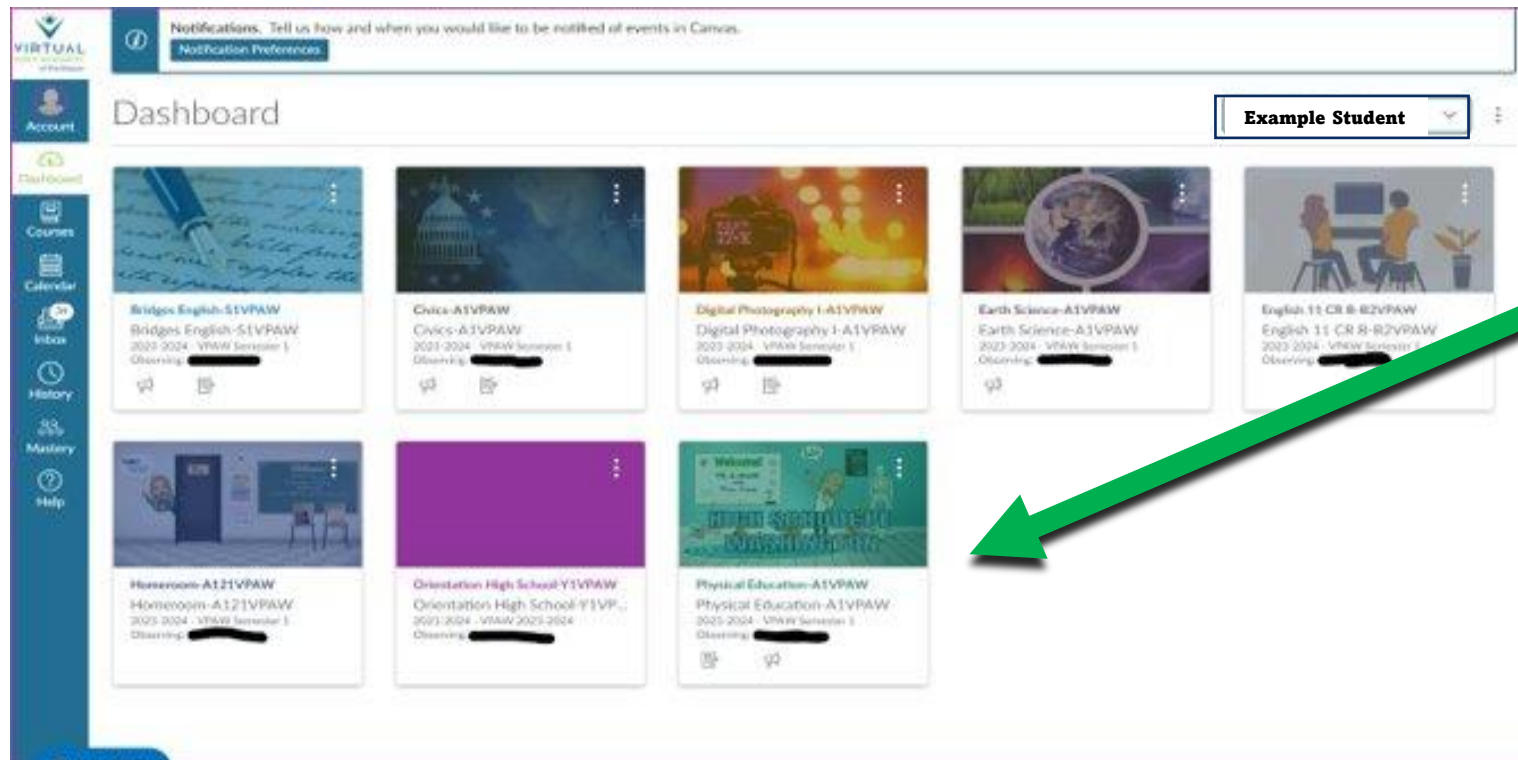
VIRTUAL

Account

Dashboard

Courses

Calendar

24

Inbox

History

Mastery

Help

Notifications. Tell us how and when you would like to be notified of events in Canvas.

Notification Preferences

Dashboard

Example Student

Bridges English-S1VPAW
Bridges English-S1VPAW
2023-2024 - VPAW Semester 1
Observing: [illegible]

Civics-A1VPAW
Civics-A1VPAW
2023-2024 - VPAW Semester 1
Observing: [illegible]

Digital Photography I-A1VPAW
Digital Photography I-A1VPAW
2023-2024 - VPAW Semester 1
Observing: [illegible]

Earth Science-A1VPAW
Earth Science-A1VPAW
2023-2024 - VPAW Semester 1
Observing: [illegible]

English 11 CR R-R2VPAW
English 11 CR R-R2VPAW
2023-2024 - VPAW Semester 1
Observing: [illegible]

Homeroom-A121VPAW
Homeroom-A121VPAW
2023-2024 - VPAW Semester 1
Observing: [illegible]

Orientation High School-Y1VPAW
Orientation High School-Y1VP...
2023-2024 - VPAW 2023-2024
Observing: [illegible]

Welcome!
HIGH SCHOOL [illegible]

Physical Education-A1VPAW
Physical Education-A1VPAW
2023-2024 - VPAW Semester 1
Observing: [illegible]